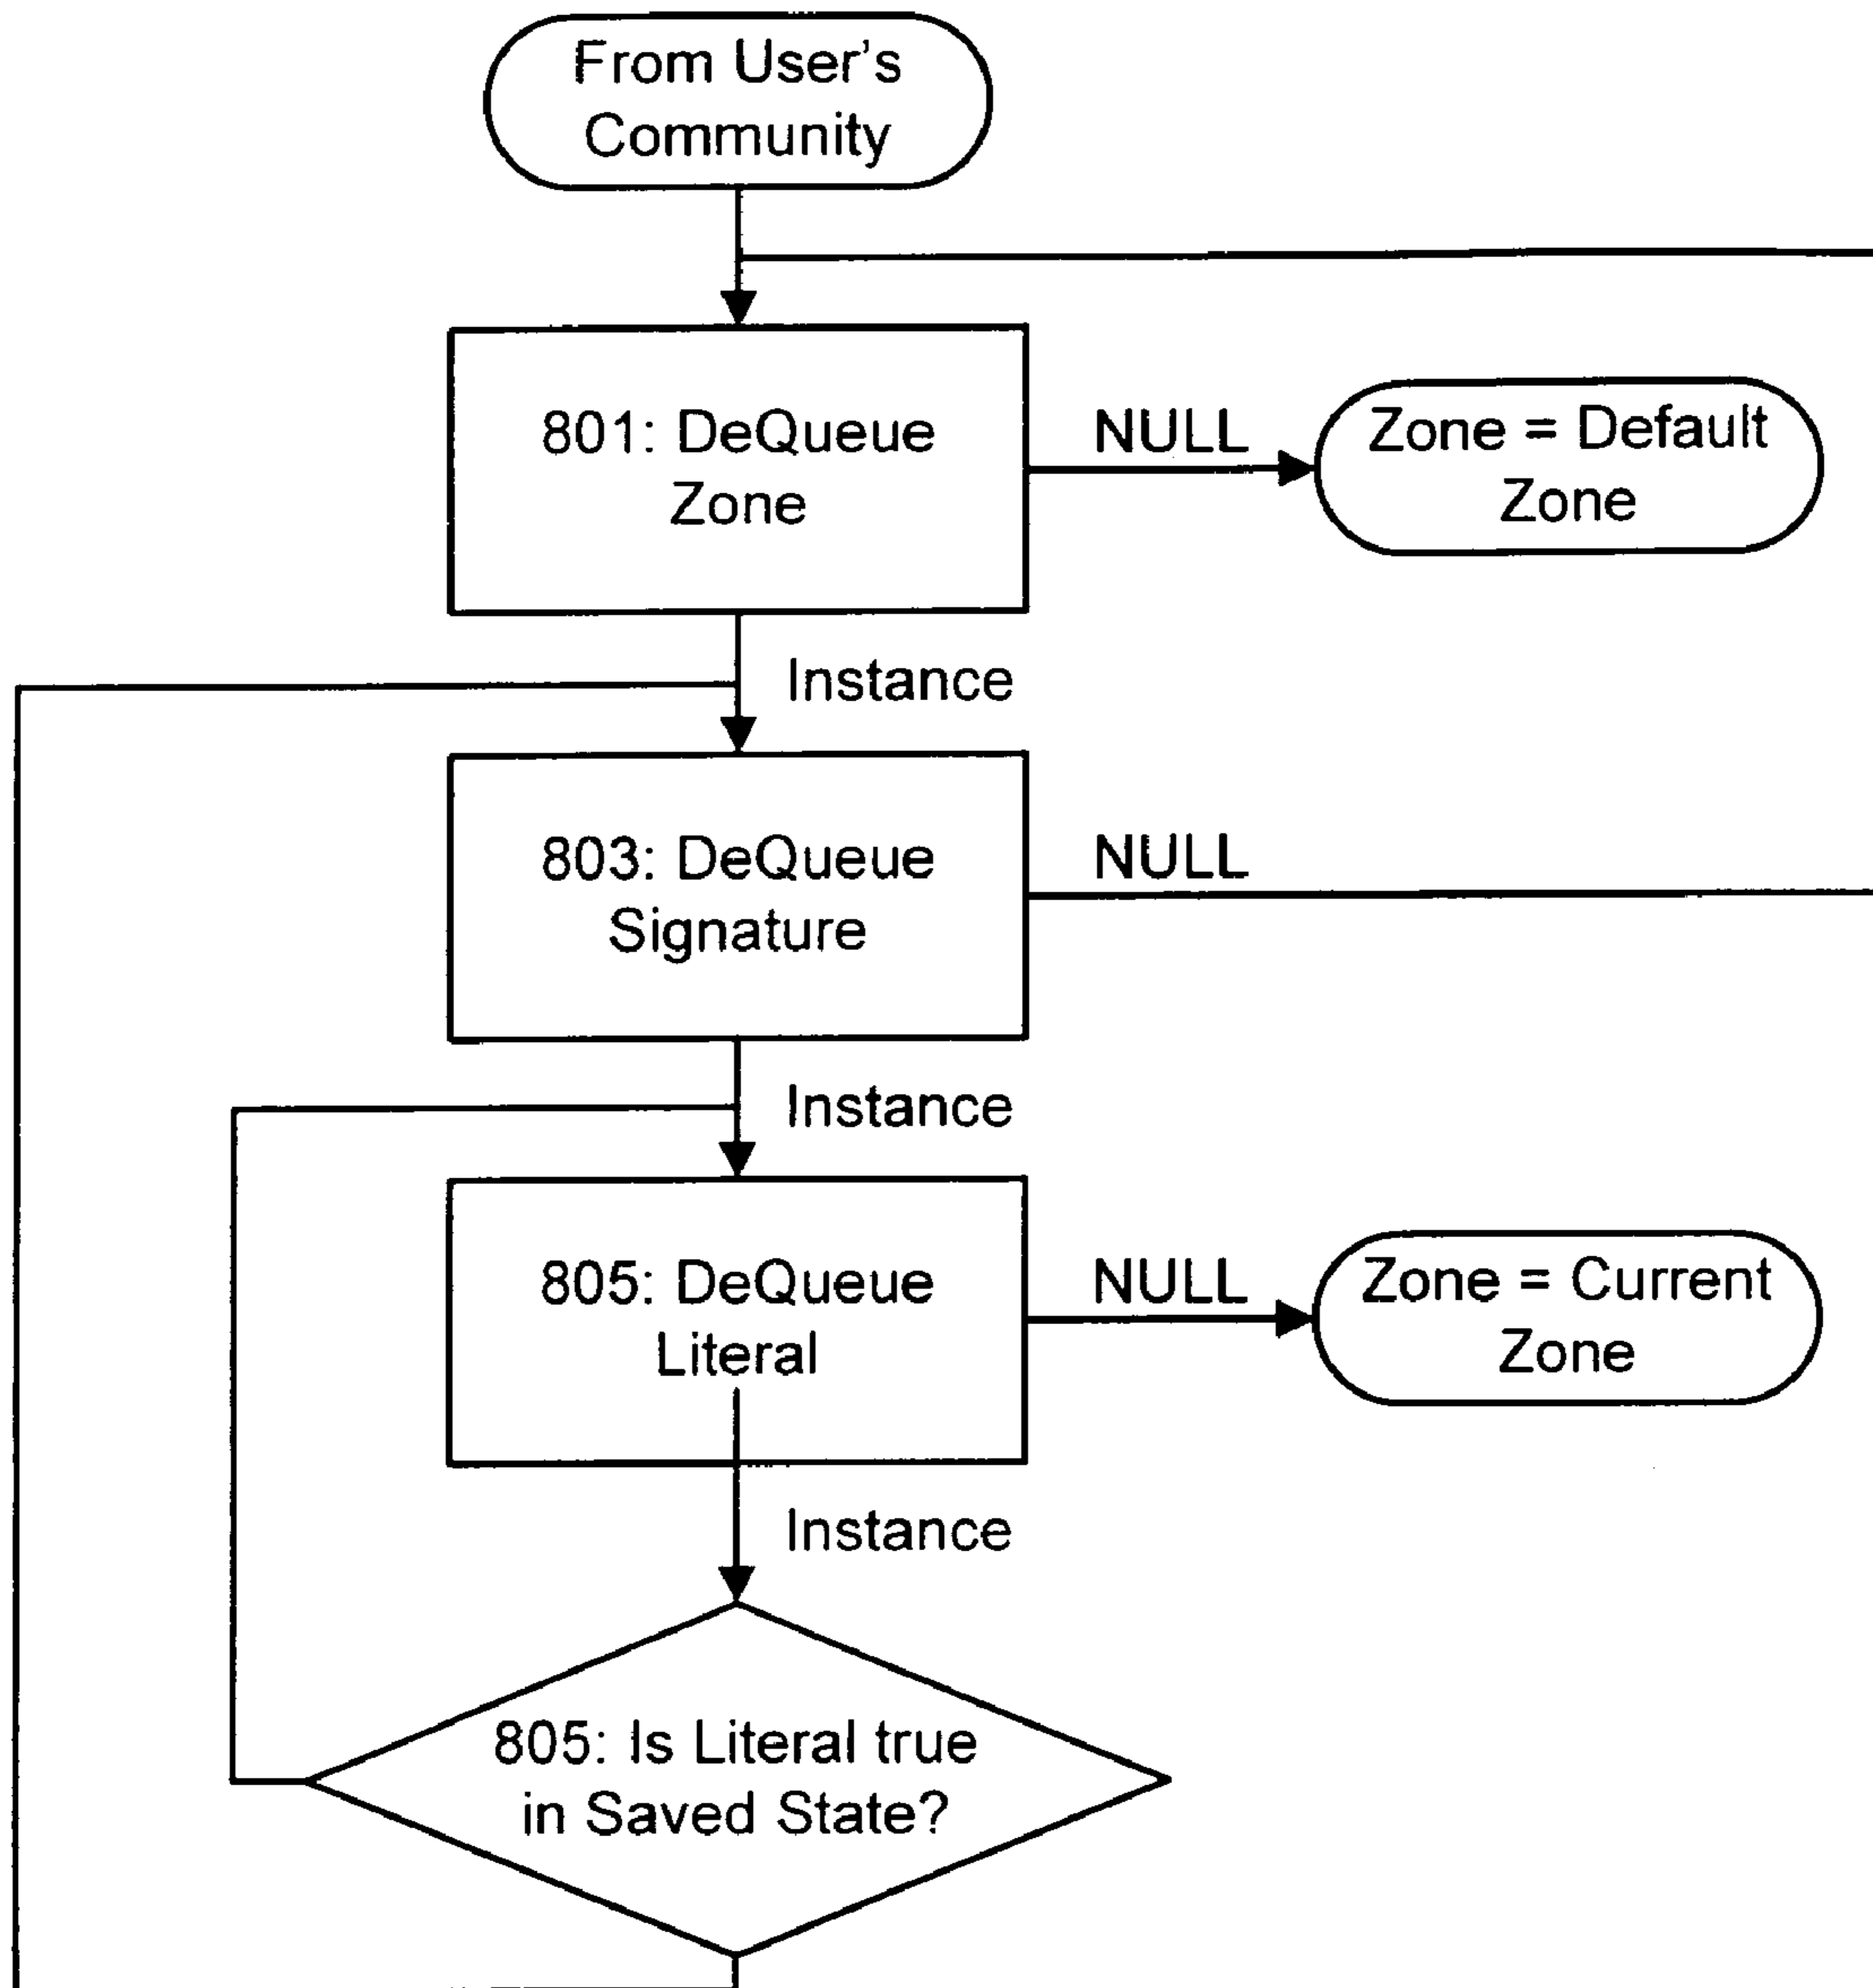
From User's Community

801: DeQueue Zone

NULL

Zone = Default Zone

Instance

803: DeQueue Signature

NULL

Instance

805: DeQueue Literal

NULL

Zone = Current Zone

Instance

805: Is Literal true in Saved State?